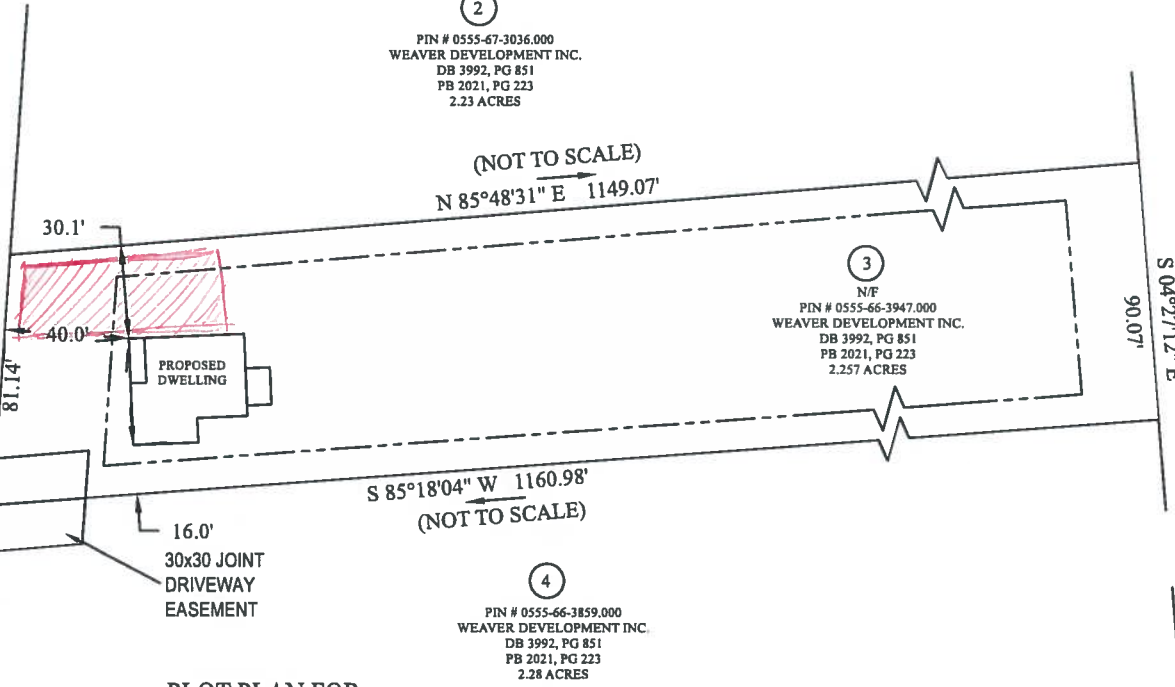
2

PIN # 0555-67-3036.000
WEAVER DEVELOPMENT INC.
DB 3992, PG 851
PB 2021, PG 223
2.23 ACRES

(NOT TO SCALE)

N 85°48'31" E 1149.07'

30.1'

40.0'

PROPOSED DWELLING

81.14'

3

N/F
PIN # 0555-66-3947.000
WEAVER DEVELOPMENT INC.
DB 3992, PG 851
PB 2021, PG 223
2.257 ACRES

S 04°27'12" E

90.07'

S 85°18'04" W 1160.98'

(NOT TO SCALE)

16.0'

30x30 JOINT DRIVEWAY EASEMENT

4

PIN # 0555-66-3859.000
WEAVER DEVELOPMENT INC.
DB 3992, PG 851
PB 2021, PG 223
2.28 ACRES

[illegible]